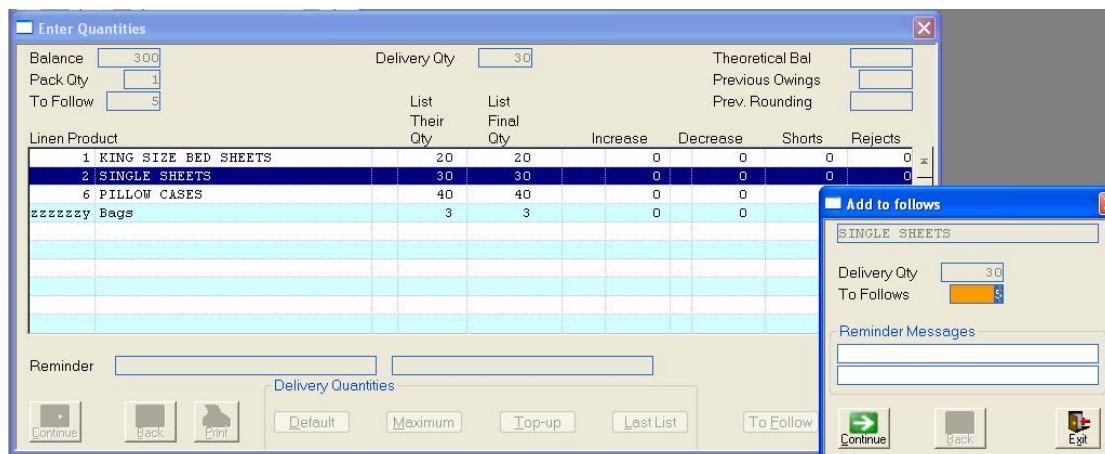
Enter Quantities

Balance 300
Pack Qty 1
To Follow 5

Delivery Qty 30

Theoretical Bal
Previous Owings
Prev. Rounding

| Linen Product | | List Their Qty | List Final Qty | Increase | Decrease | Shorts | Rejects |
|---|---|---|---|---|---|---|---|
| 1 | KING SIZE BED SHEETS | 20 | 20 | 0 | 0 | 0 | 0 |
| 2 | SINGLE SHEETS | 30 | 30 | 0 | 0 | 0 | 0 |
| 6 | PILLOW CASES | 40 | 40 | 0 | 0 | | |
| zzzzzzy | Bags | 3 | 3 | 0 | 0 | | |

Reminder

Delivery Quantities

Continue Back Print Default Maximum Top-up Last List To Follow

Add to follows

SINGLE SHEETS

Delivery Qty 30
To Follows 5

Reminder Messages

Continue Back Exit